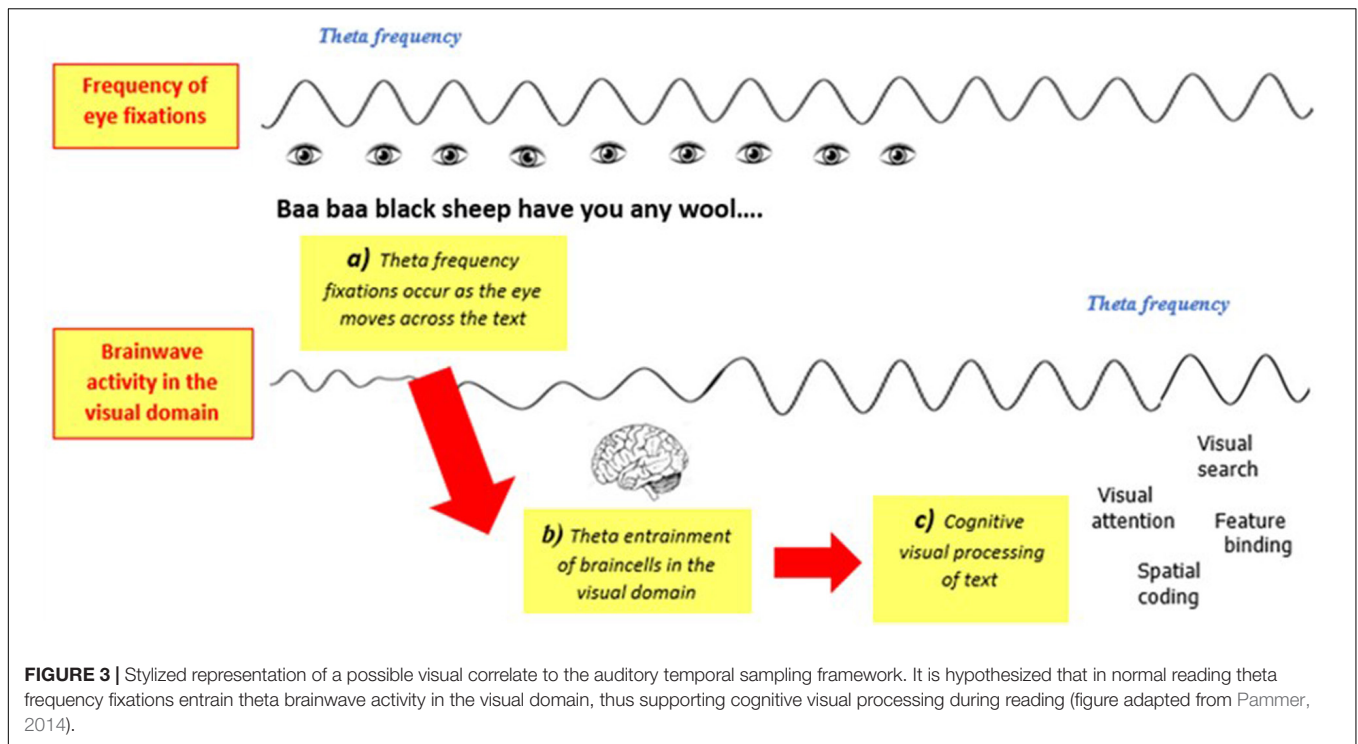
Theta frequency

Frequency of eye fixations

Baa baa black sheep have you any wool....

a) Theta frequency fixations occur as the eye moves across the text

Theta frequency

Brainwave activity in the visual domain

Visual search

Visual attention

Feature binding

Spatial coding

b) Theta entrainment of braincells in the visual domain

c) Cognitive visual processing of text

FIGURE 3 | Stylized representation of a possible visual correlate to the auditory temporal sampling framework. It is hypothesized that in normal reading theta frequency fixations entrain theta brainwave activity in the visual domain, thus supporting cognitive visual processing during reading (figure adapted from Pammer, 2014).